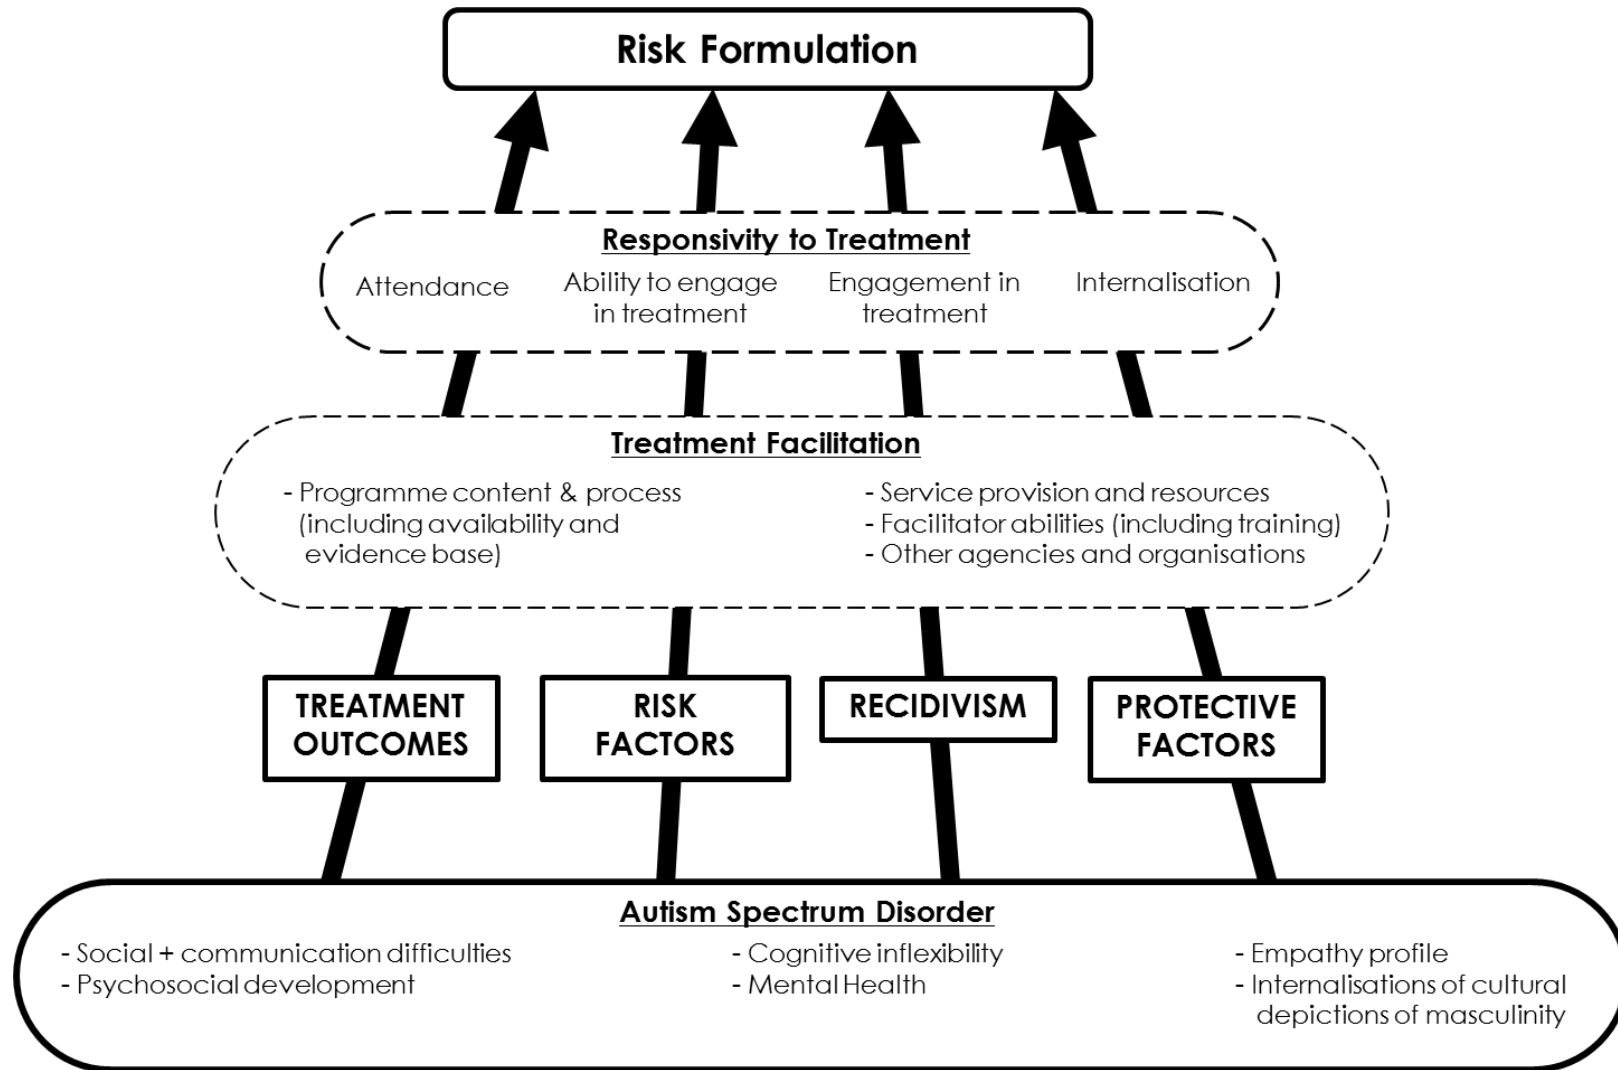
Risk Formulation

Responsivity to Treatment

Attendance

Ability to engage in treatment

Engagement in treatment

Internalisation

Treatment Facilitation

- Programme content & process (including availability and evidence base)

- Service provision and resources
- Facilitator abilities (including training)
- Other agencies and organisations

TREATMENT OUTCOMES

RISK FACTORS

RECIDIVISM

PROTECTIVE FACTORS

Autism Spectrum Disorder

- Social + communication difficulties
- Psychosocial development

- Cognitive inflexibility
- Mental Health

- Empathy profile
- Internalisations of cultural depictions of masculinity